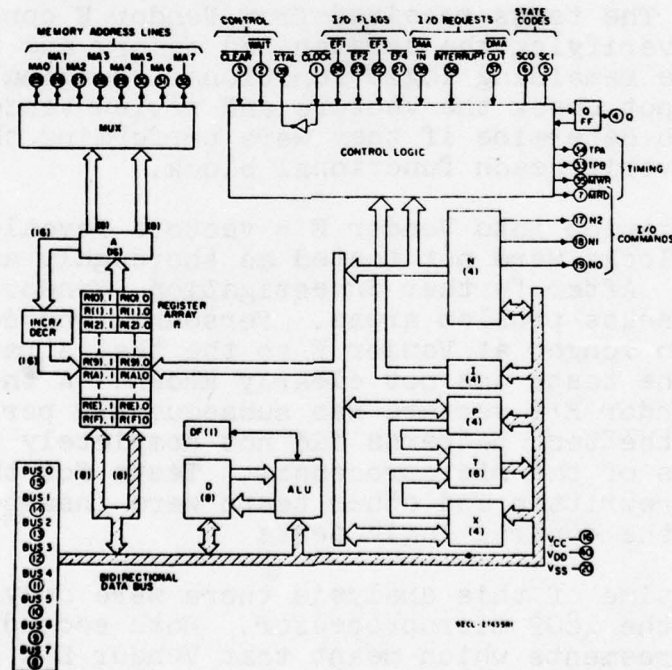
MEMORY ADDRESS LINES

MA1 MA3 MA5 MA7
MA0 MA2 MA4 MA6

25 1 2 3 4 5 6 7

MUX

CONTROL
CLEAR WAIT XTAL
3 2 39

I/O FLAGS
CLOCK EF1 EF2 EF3 EF4
1 24 23 22 21

I/O REQUESTS
DMA IN INTERRUPT DMA OUT
38 36 37

STATE CODES
SC0 SC1
6 5

Q FF 4 Q

CONTROL LOGIC

34 TPA
33 TPB
9 MWR
7 MRD

TIMING

17 N2
18 N1
19 N0

I/O COMMANDS

(16) (8) (8)
A (16)

INCR/ DECR

(16)

R(0).1 R(0).0
R(1).1 R(1).0
R(2).1 R(2).0

REGISTER ARRAY R

R(9).1 R(9).0
R(A).1 R(A).0

R(E).1 R(E).0
R(F).1 R(F).0

N (4)

I (4)

P (4)

T (8)

X (4)

DF (1)

D (8)

ALU

(8) (8)

BUS 0 15
BUS 1 14
BUS 2 13
BUS 3 12
BUS 4 11
BUS 5 10
BUS 6 9
BUS 7 8

BIDIRECTIONAL DATA BUS

VCC 16
VDD 40
VSS 20

92CL-27435R1